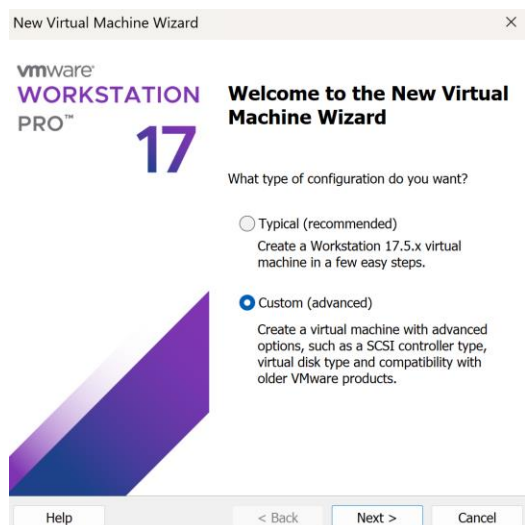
New Virtual Machine Wizard

×

vmware
WORKSTATION
PRO™
17

Welcome to the New Virtual Machine Wizard

What type of configuration do you want?

Typical (recommended)
Create a Workstation 17.5.x virtual machine in a few easy steps.

Custom (advanced)
Create a virtual machine with advanced options, such as a SCSI controller type, virtual disk type and compatibility with older VMware products.

Help

< Back

Next >

Cancel